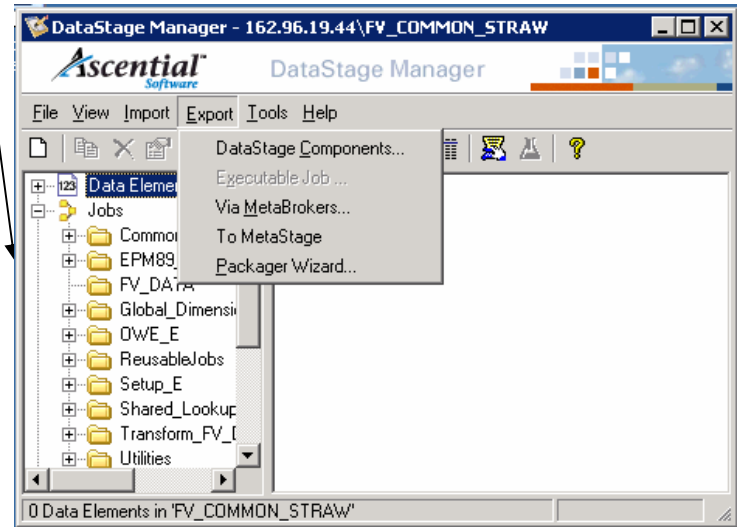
DataStage Manager - 162.96.19.44\FV_COMMON_STRAW

Ascential Software

DataStage Manager

File View Import Export Tools Help

DataStage Components...
Executable Job ...
Via MetaBrokers...
To MetaStage
Packager Wizard...

Data Elemen
Jobs
Common
EPM89_
FV_DATA
Global_Dimensi
OWE_E
ReusableJobs
Setup_E
Shared_Lookup
Transform_FV_[
Utilities

0 Data Elements in 'FV_COMMON_STRAW'